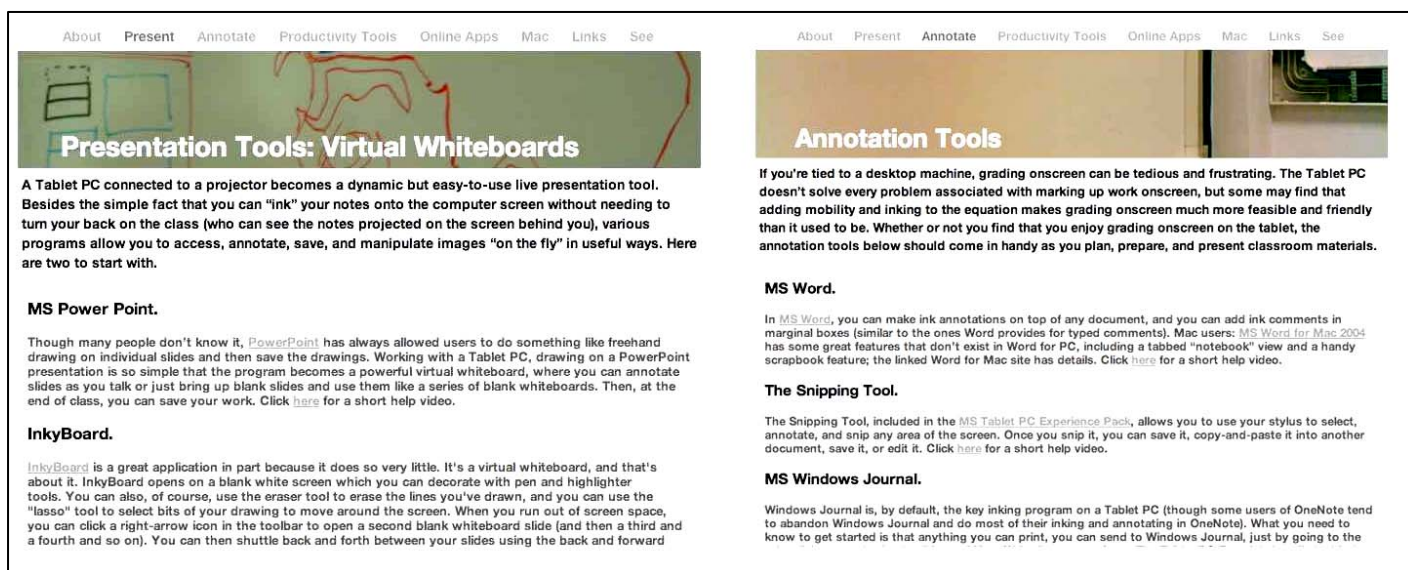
About Present Annotate Productivity Tools Online Apps Mac Links See

Presentation Tools: Virtual Whiteboards

A Tablet PC connected to a projector becomes a dynamic but easy-to-use live presentation tool. Besides the simple fact that you can "ink" your notes onto the computer screen without needing to turn your back on the class (who can see the notes projected on the screen behind you), various programs allow you to access, annotate, save, and manipulate images "on the fly" in useful ways. Here are two to start with.

MS Power Point.

Though many people don't know it, PowerPoint has always allowed users to do something like freehand drawing on individual slides and then save the drawings. Working with a Tablet PC, drawing on a PowerPoint presentation is so simple that the program becomes a powerful virtual whiteboard, where you can annotate slides as you talk or just bring up blank slides and use them like a series of blank whiteboards. Then, at the end of class, you can save your work. Click here for a short help video.

InkyBoard.

InkyBoard is a great application in part because it does so very little. It's a virtual whiteboard, and that's about it. InkyBoard opens on a blank white screen which you can decorate with pen and highlighter tools. You can also, of course, use the eraser tool to erase the lines you've drawn, and you can use the "lasso" tool to select bits of your drawing to move around the screen. When you run out of screen space, you can click a right-arrow icon in the toolbar to open a second blank whiteboard slide (and then a third and a fourth and so on). You can then shuttle back and forth between your slides using the back and forward

About Present Annotate Productivity Tools Online Apps Mac Links See

Annotation Tools

If you're tied to a desktop machine, grading onscreen can be tedious and frustrating. The Tablet PC doesn't solve every problem associated with marking up work onscreen, but some may find that adding mobility and inking to the equation makes grading onscreen much more feasible and friendly than it used to be. Whether or not you find that you enjoy grading onscreen on the tablet, the annotation tools below should come in handy as you plan, prepare, and present classroom materials.

MS Word.

In MS Word, you can make ink annotations on top of any document, and you can add ink comments in marginal boxes (similar to the ones Word provides for typed comments). Mac users: MS Word for Mac 2004 has some great features that don't exist in Word for PC, including a tabbed "notebook" view and a handy scrapbook feature; the linked Word for Mac site has details. Click here for a short help video.

The Snipping Tool.

The Snipping Tool, included in the MS Tablet PC Experience Pack, allows you to use your stylus to select, annotate, and snip any area of the screen. Once you snip it, you can save it, copy-and-paste it into another document, save it, or edit it. Click here for a short help video.

MS Windows Journal.

Windows Journal is, by default, the key inking program on a Tablet PC (though some users of OneNote tend to abandon Windows Journal and do most of their inking and annotating in OneNote). What you need to know to get started is that anything you can print, you can send to Windows Journal, just by going to the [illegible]